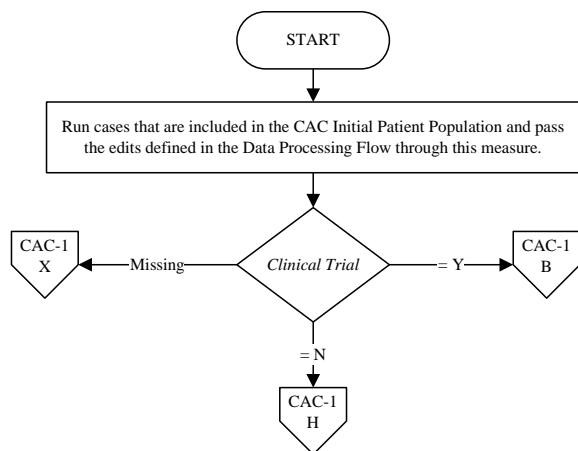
START

Run cases that are included in the CAC Initial Patient Population and pass the edits defined in the Data Processing Flow through this measure.

CAC-1 X

Missing

*Clinical Trial*

= Y

CAC-1 B

= N

CAC-1 H